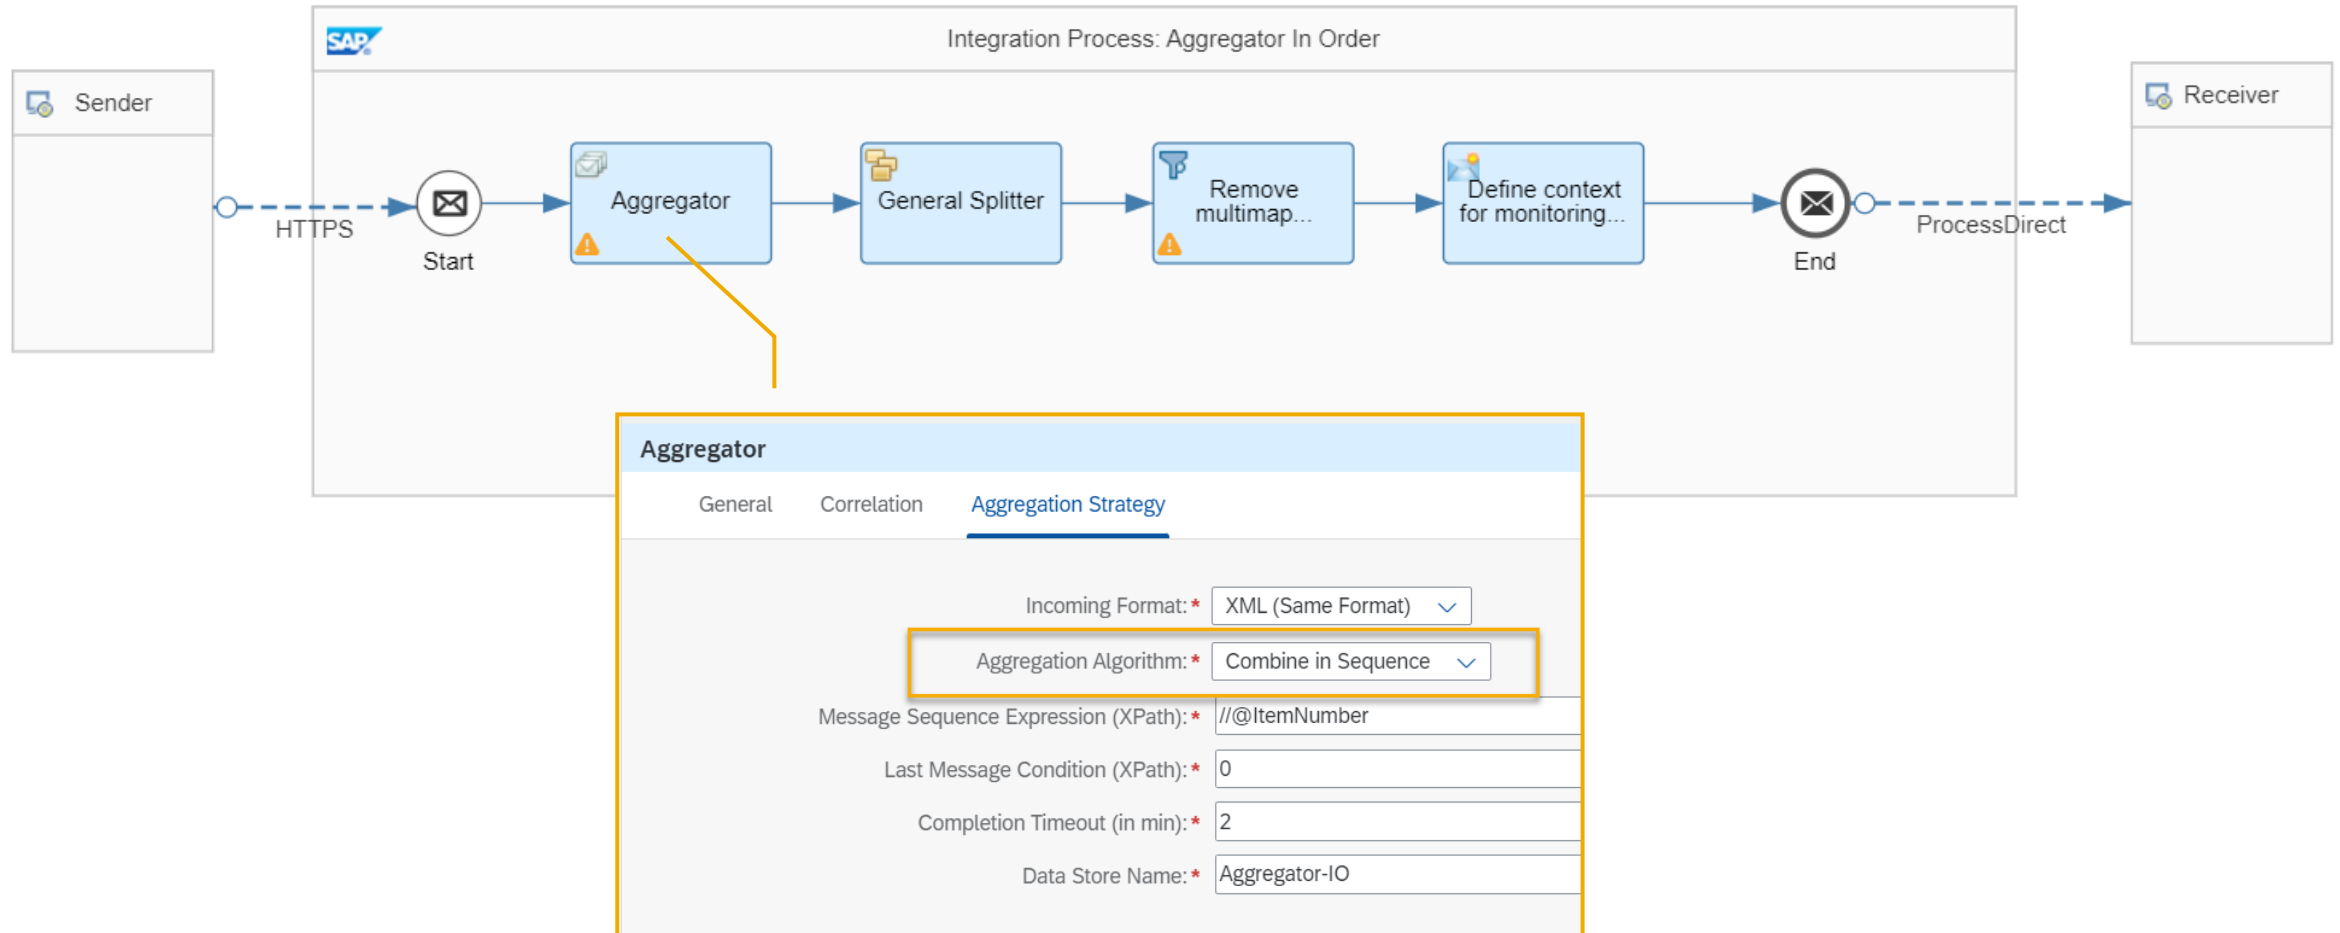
SAP

Integration Process: Aggregator In Order

Sender

HTTPS

Start

Aggregator

General Splitter

Remove multimap...

Define context for monitoring...

End

ProcessDirect

Receiver

Aggregator

General Correlation Aggregation Strategy

Incoming Format:* XML (Same Format)

Aggregation Algorithm:* Combine in Sequence

Message Sequence Expression (XPath):* //@ItemNumber

Last Message Condition (XPath):* 0

Completion Timeout (in min):* 2

Data Store Name:* Aggregator-IO